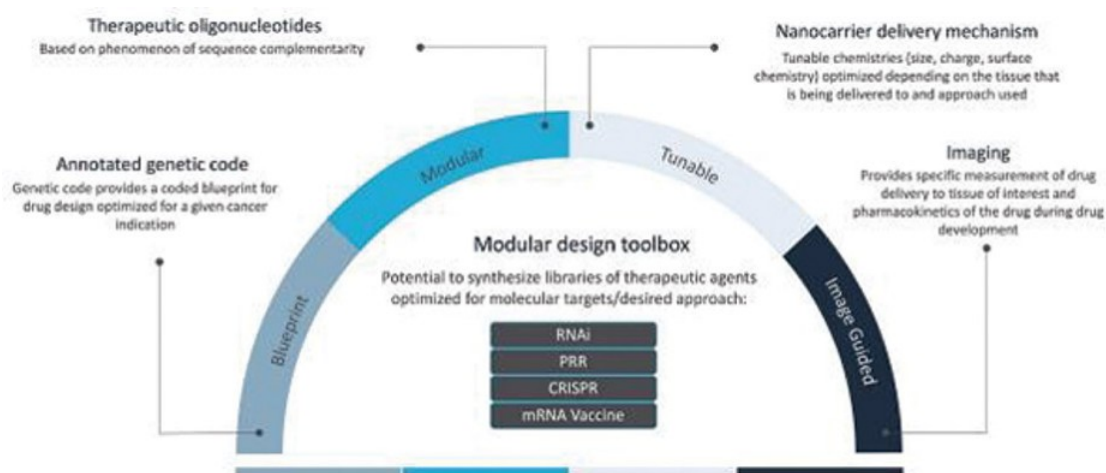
Therapeutic oligonucleotides
Based on phenomenon of sequence complementarity

Nanocarrier delivery mechanism
Tunable chemistries (size, charge, surface chemistry) optimized depending on the tissue that is being delivered to and approach used

Annotated genetic code
Genetic code provides a coded blueprint for drug design optimized for a given cancer indication

Imaging
Provides specific measurement of drug delivery to tissue of interest and pharmacokinetics of the drug during drug development

Modular

Tunable

Blueprint

Image Guided

Modular design toolbox
Potential to synthesize libraries of therapeutic agents optimized for molecular targets/desired approach:

RNAi
PRR
CRISPR
mRNA Vaccine